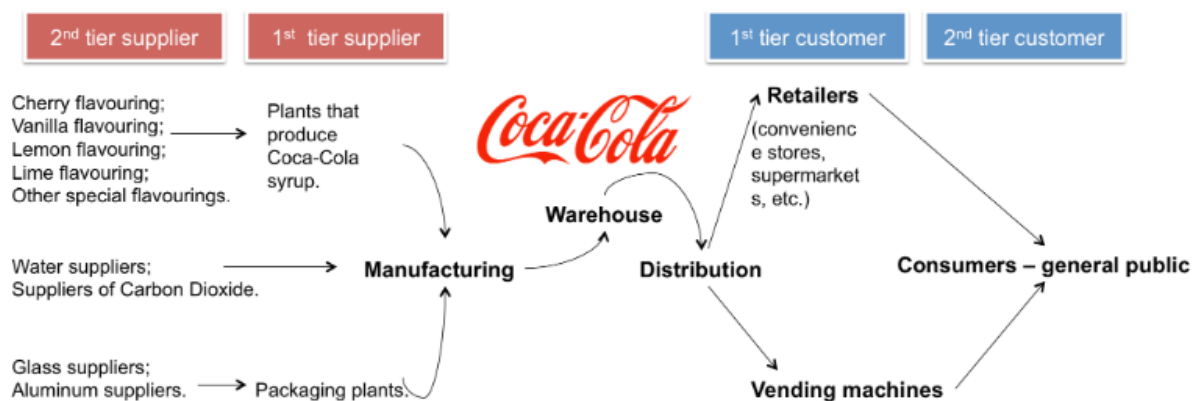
2nd tier supplier

1st tier supplier

1st tier customer

2nd tier customer

Cherry flavouring; Vanilla flavouring; Lemon flavouring; Lime flavouring; Other special flavourings.

Plants that produce Coca-Cola syrup.

Coca-Cola

Warehouse

Retailers

(convenienc e stores, supermarket s, etc.)

Water suppliers; Suppliers of Carbon Dioxide.

Manufacturing

Distribution

Consumers – general public

Glass suppliers; Aluminum suppliers.

Packaging plants.

Vending machines